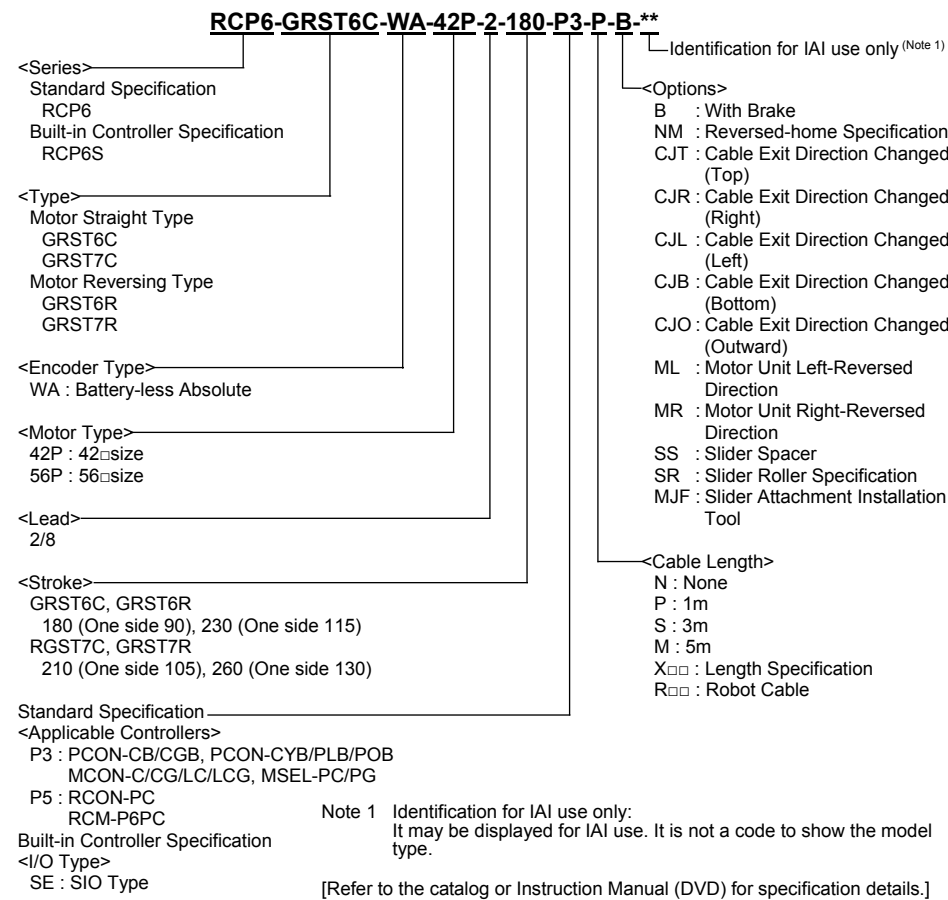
RCP6-GRST6C-WA-42P-2-180-P3-P-B-**

Identification for IAI use only (Note 1)

<Series>
Standard Specification
RCP6
Built-in Controller Specification
RCP6S

<Type>
Motor Straight Type
GRST6C
GRST7C
Motor Reversing Type
GRST6R
GRST7R

<Encoder Type>
WA : Battery-less Absolute

<Motor Type>
42P : 42□size
56P : 56□size

<Lead>
2/8

<Stroke>
GRST6C, GRST6R
180 (One side 90), 230 (One side 115)
RGST7C, GRST7R
210 (One side 105), 260 (One side 130)

Standard Specification
<Applicable Controllers>
P3 : PCON-CB/CGB, PCON-CYB/PLB/POB
MCON-C/CG/LC/LCG, MSEL-PC/PG
P5 : RCON-PC
RCM-P6PC
Built-in Controller Specification
<I/O Type>
SE : SIO Type

<Options>
B : With Brake
NM : Reversed-home Specification
CJT : Cable Exit Direction Changed (Top)
CJR : Cable Exit Direction Changed (Right)
CJL : Cable Exit Direction Changed (Left)
CJB : Cable Exit Direction Changed (Bottom)
CJO : Cable Exit Direction Changed (Outward)
ML : Motor Unit Left-Reversed Direction
MR : Motor Unit Right-Reversed Direction
SS : Slider Spacer
SR : Slider Roller Specification
MJF : Slider Attachment Installation Tool

<Cable Length>
N : None
P : 1m
S : 3m
M : 5m
X□□ : Length Specification
R□□ : Robot Cable

Note 1 Identification for IAI use only:
It may be displayed for IAI use. It is not a code to show the model type.

[Refer to the catalog or Instruction Manual (DVD) for specification details.]